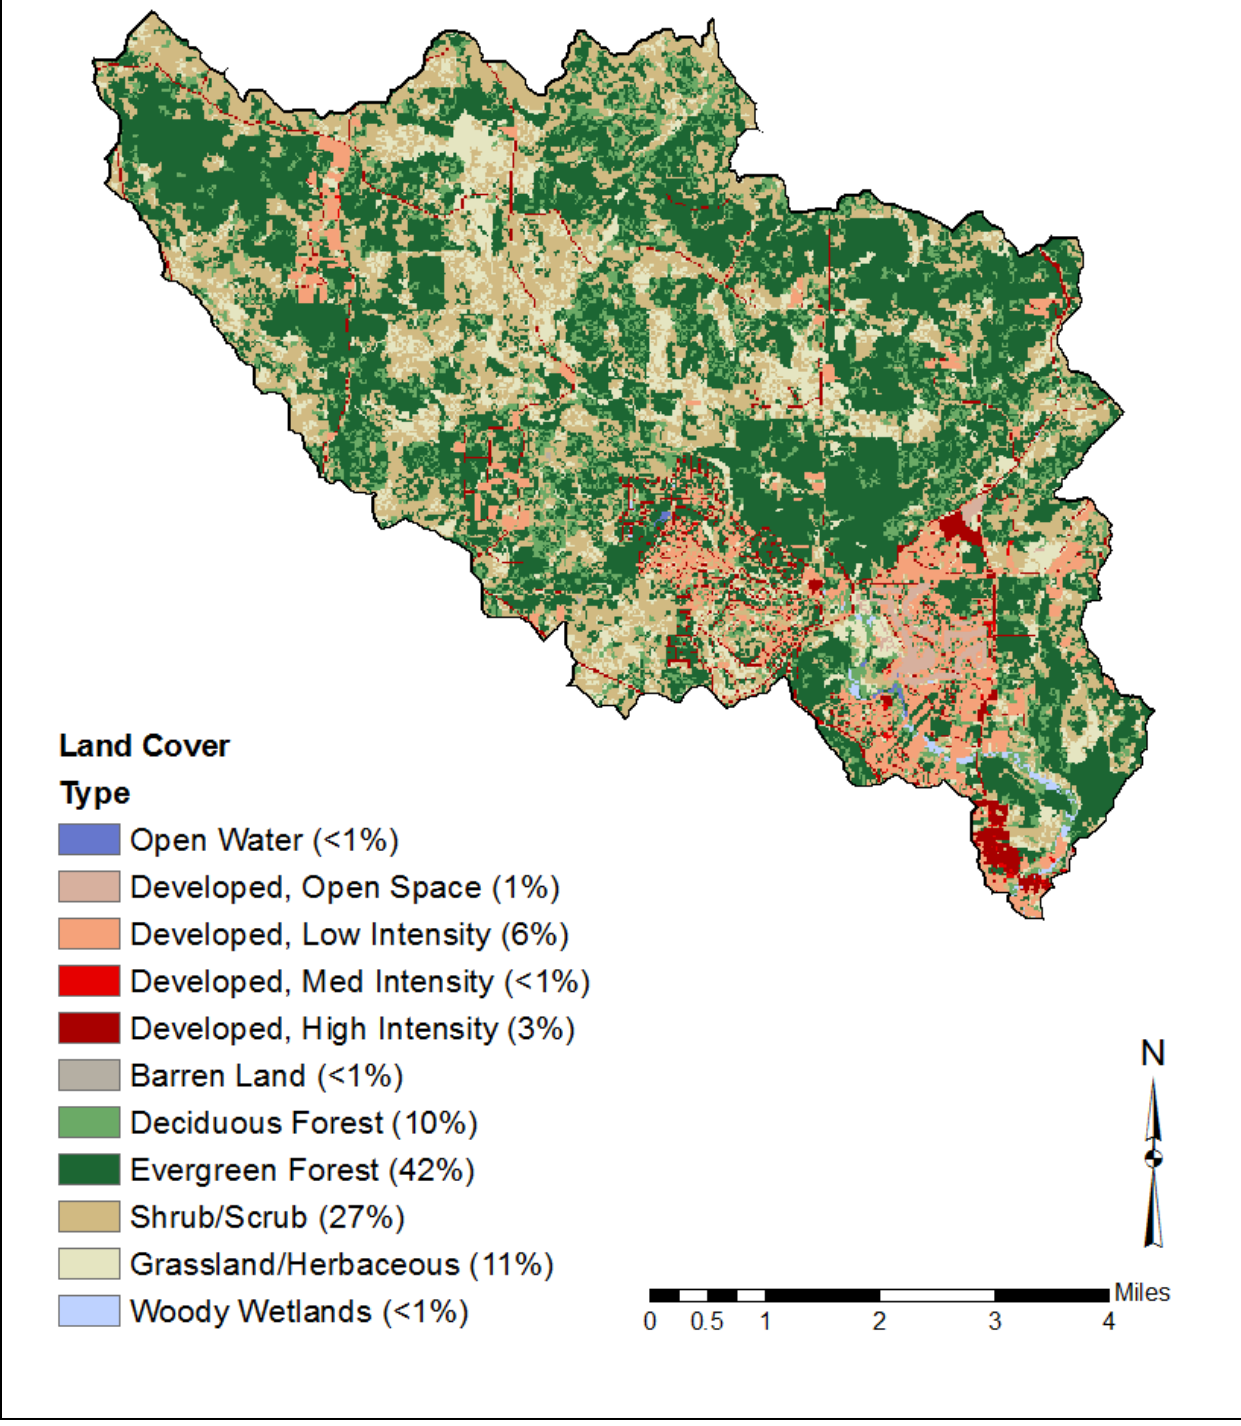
Land Cover
Type
Open Water (<1%)
Developed, Open Space (1%)
Developed, Low Intensity (6%)
Developed, Med Intensity (<1%)
Developed, High Intensity (3%)
Barren Land (<1%)
Deciduous Forest (10%)
Evergreen Forest (42%)
Shrub/Scrub (27%)
Grassland/Herbaceous (11%)
Woody Wetlands (<1%)

N

Miles
0 0.5 1 2 3 4